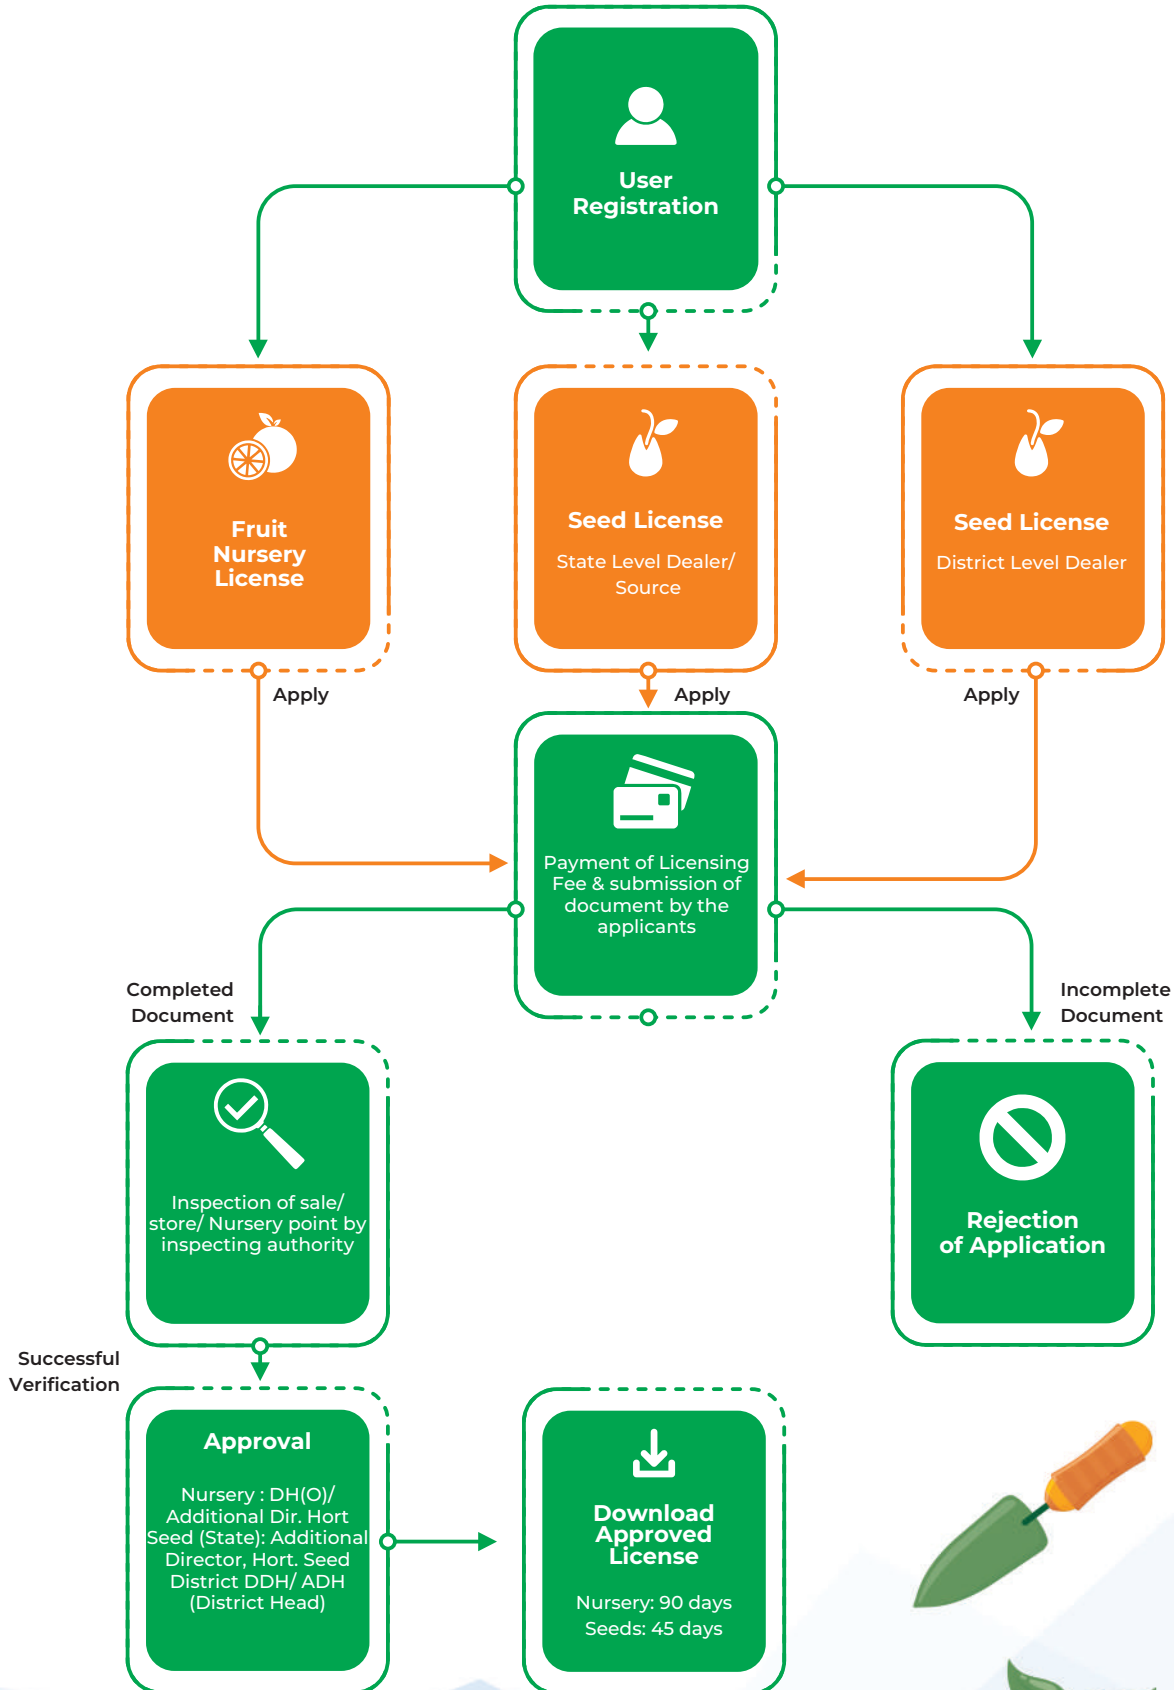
User Registration

Fruit Nursery License

Seed License

State Level Dealer/ Source

Seed License

District Level Dealer

Apply

Apply

Apply

Payment of Licensing Fee & submission of document by the applicants

Completed Document

Incomplete Document

Inspection of sale/ store/ Nursery point by inspecting authority

Rejection of Application

Successful Verification

Approval

Nursery : DH(O)/ Additional Dir. Hort
Seed (State): Additional Director, Hort. Seed
District DDH/ ADH (District Head)

Download Approved License

Nursery: 90 days
Seeds: 45 days